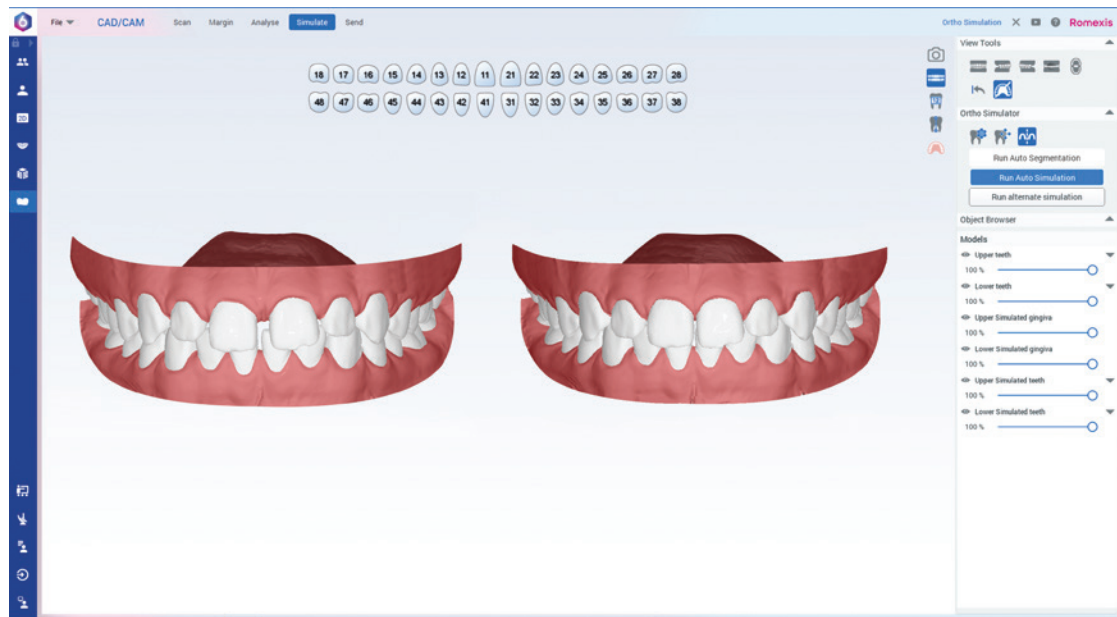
File ▾ CAD/CAM Scan Margin Analyse Simulate Send

Ortho Simulation Romexis

18 17 16 15 14 13 12 11 21 22 23 24 25 26 27 28
48 47 46 45 44 43 42 41 31 32 33 34 35 36 37 38

3D

View Tools

Ortho Simulator

Run Auto Segmentation

Run Auto Simulation

Run alternate simulation

Object Browser

Models

Upper teeth
100 %

Lower teeth
100 %

Upper Simulated gingiva
100 %

Lower Simulated gingiva
100 %

Upper Simulated teeth
100 %

Lower Simulated teeth
100 %